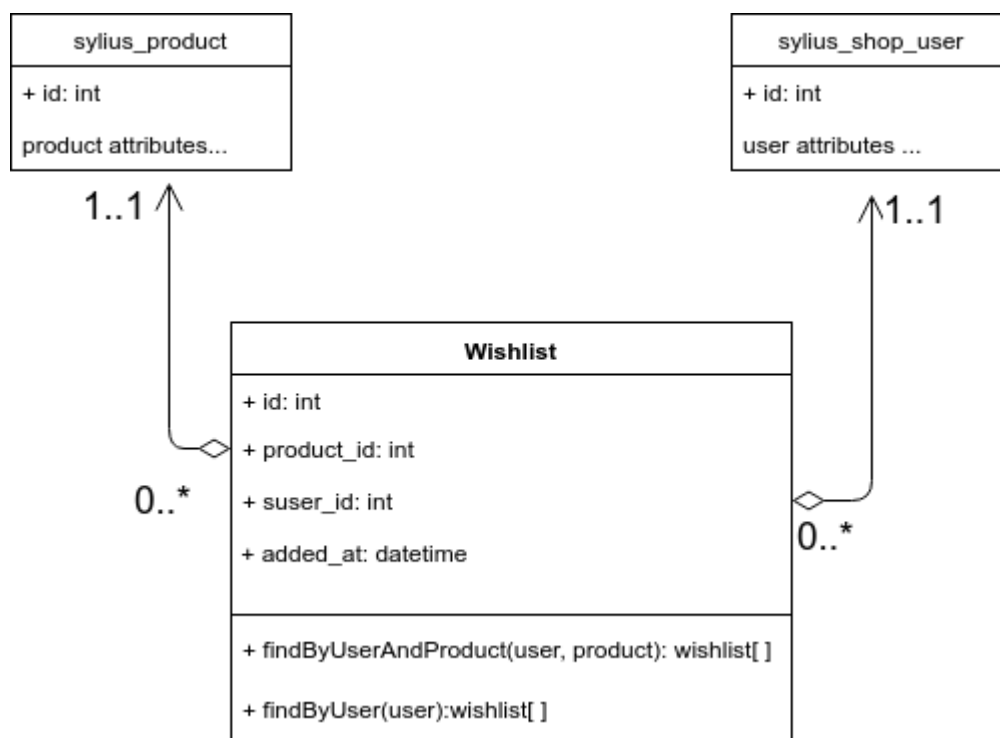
sylius_product

+ id: int

product attributes...

sylius_shop_user

+ id: int

user attributes ...

1..1

1..1

Wishlist

+ id: int

+ product_id: int

+ suser_id: int

+ added_at: datetime

0..*

0..*

+ findByUserAndProduct(user, product): wishlist[ ]

+ findByUser(user):wishlist[ ]